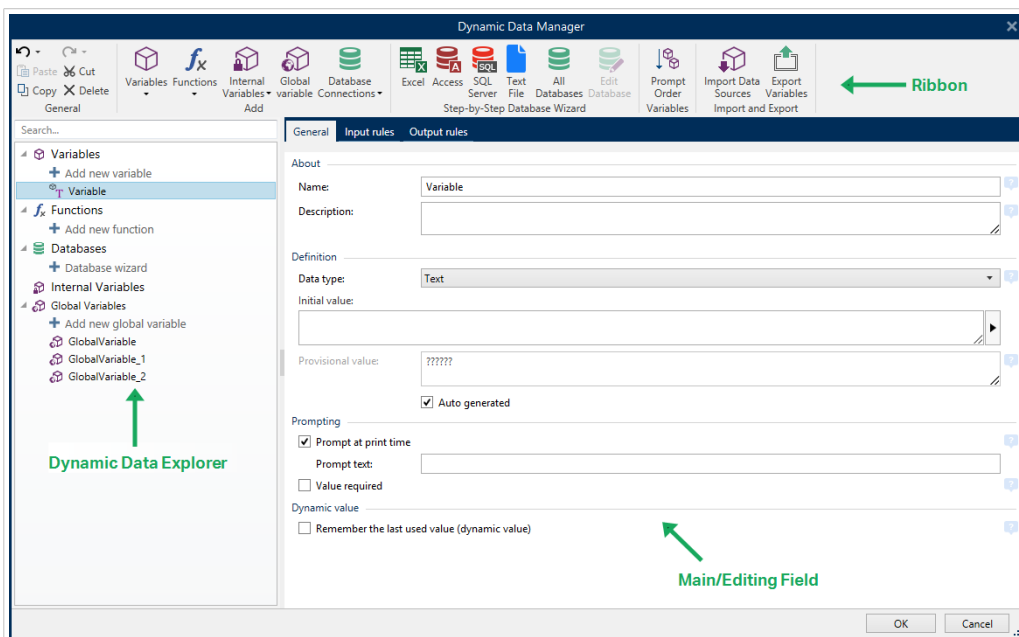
Dynamic Data Manager

Paste Cut
Copy Delete
General

Variables Functions Internal Variables Global variable Database Connections
Add

Excel Access SQL Server Text File All Databases Edit Database
Step-by-Step Database Wizard

Prompt Order
Variables

Import Data Sources Export Variables
Import and Export

Ribbon

Search...

Variables
Add new variable
Variable
Functions
Add new function
Databases
Database wizard
Internal Variables
Global Variables
Add new global variable
GlobalVariable
GlobalVariable_1
GlobalVariable_2

Dynamic Data Explorer

General Input rules Output rules

About
Name: Variable
Description:

Definition
Data type: Text
Initial value:
Provisional value: ??????
Auto generated

Prompting
Prompt at print time
Prompt text:
Value required

Dynamic value
Remember the last used value (dynamic value)

Main/Editing Field

OK Cancel